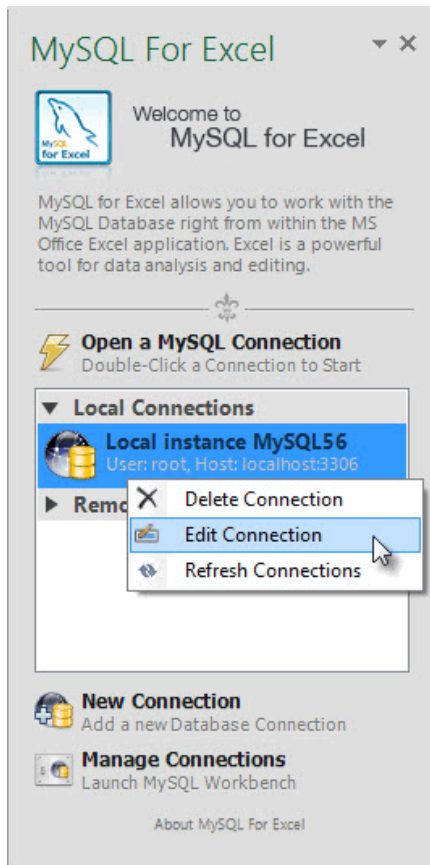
MySQL For Excel

MySQL for Excel

Welcome to
MySQL for Excel

MySQL for Excel allows you to work with the MySQL Database right from within the MS Office Excel application. Excel is a powerful tool for data analysis and editing.

Open a MySQL Connection
Double-Click a Connection to Start

Local Connections

Local instance MySQL56
User: root, Host: localhost:3306

Remo

Delete Connection
Edit Connection
Refresh Connections

New Connection
Add a new Database Connection

Manage Connections
Launch MySQL Workbench

About MySQL For Excel